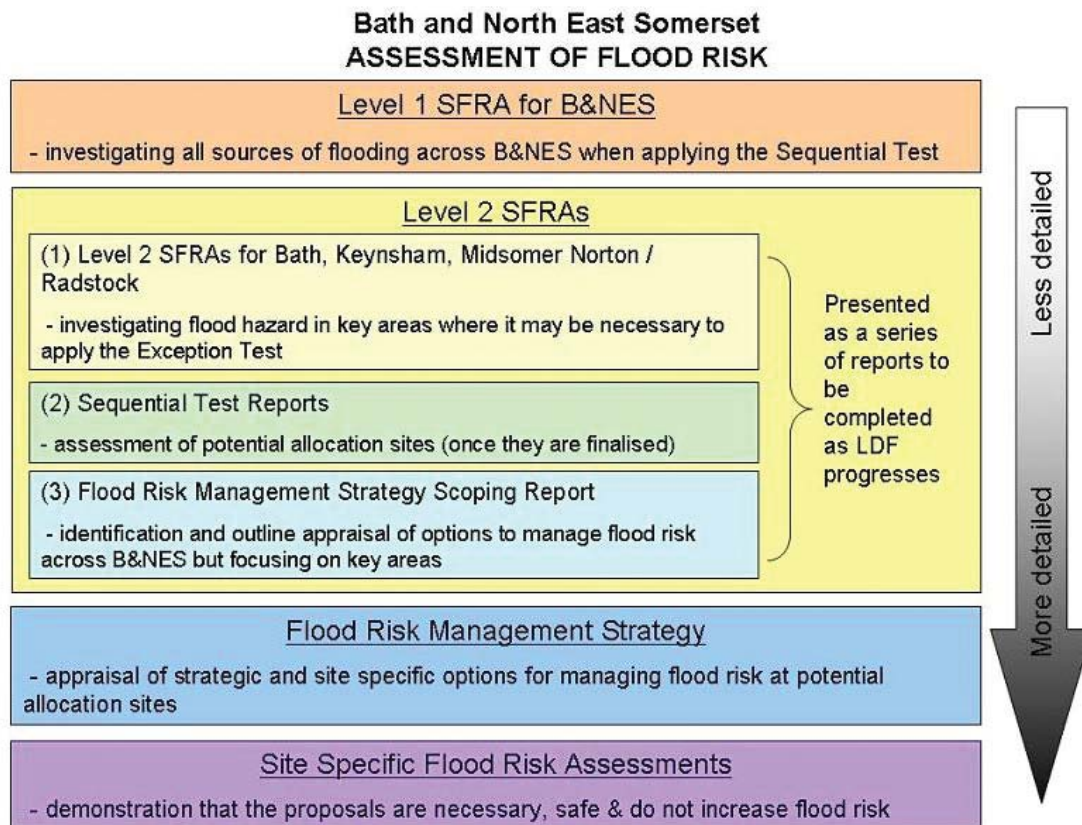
Bath and North East Somerset
ASSESSMENT OF FLOOD RISK

Level 1 SFRA for B&NES

- investigating all sources of flooding across B&NES when applying the Sequential Test

Level 2 SFRAs

(1) Level 2 SFRAs for Bath, Keynsham, Midsomer Norton / Radstock

- investigating flood hazard in key areas where it may be necessary to apply the Exception Test

(2) Sequential Test Reports

- assessment of potential allocation sites (once they are finalised)

(3) Flood Risk Management Strategy Scoping Report

- identification and outline appraisal of options to manage flood risk across B&NES but focusing on key areas

Presented as a series of reports to be completed as LDF progresses

Less detailed

More detailed

Flood Risk Management Strategy

- appraisal of strategic and site specific options for managing flood risk at potential allocation sites

Site Specific Flood Risk Assessments

- demonstration that the proposals are necessary, safe & do not increase flood risk